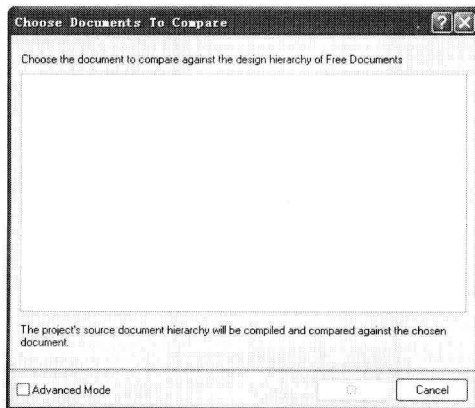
Choose Documents To Compare

Choose the document to compare against the design hierarchy of Free Documents

The project's source document hierarchy will be compiled and compared against the chosen document.

Advanced Mode

Cancel